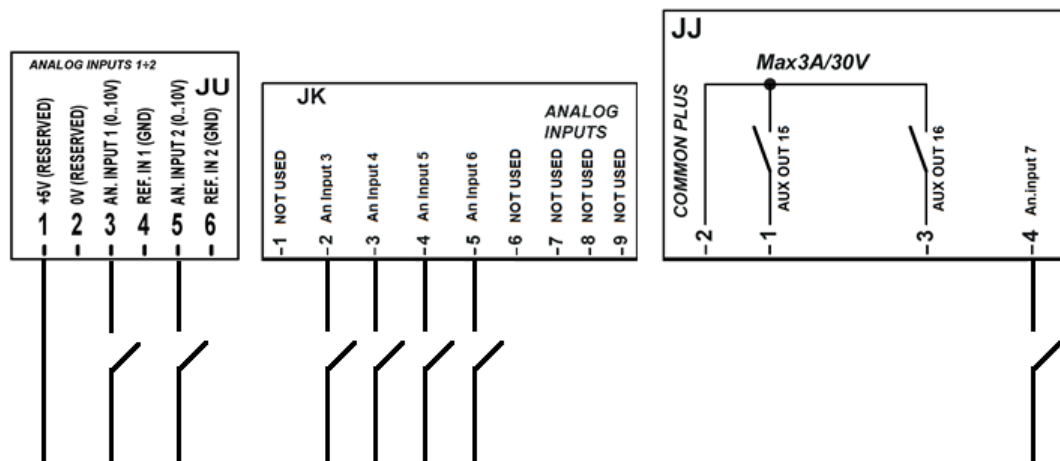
ANALOG INPUTS 1÷2
JU
+5V (RESERVED)
0V (RESERVED)
AN. INPUT 1 (0..10V)
REF. IN 1 (GND)
AN. INPUT 2 (0..10V)
REF. IN 2 (GND)
1 2 3 4 5 6

JK
ANALOG INPUTS
-1 NOT USED
-2 An Input 3
-3 An Input 4
-4 An Input 5
-5 An Input 6
-6 NOT USED
-7 NOT USED
-8 NOT USED
-9 NOT USED

JJ
Max3A/30V
COMMON PLUS
-2
-1 AUX OUT 15
-3 AUX OUT 16
-4 An.input 7